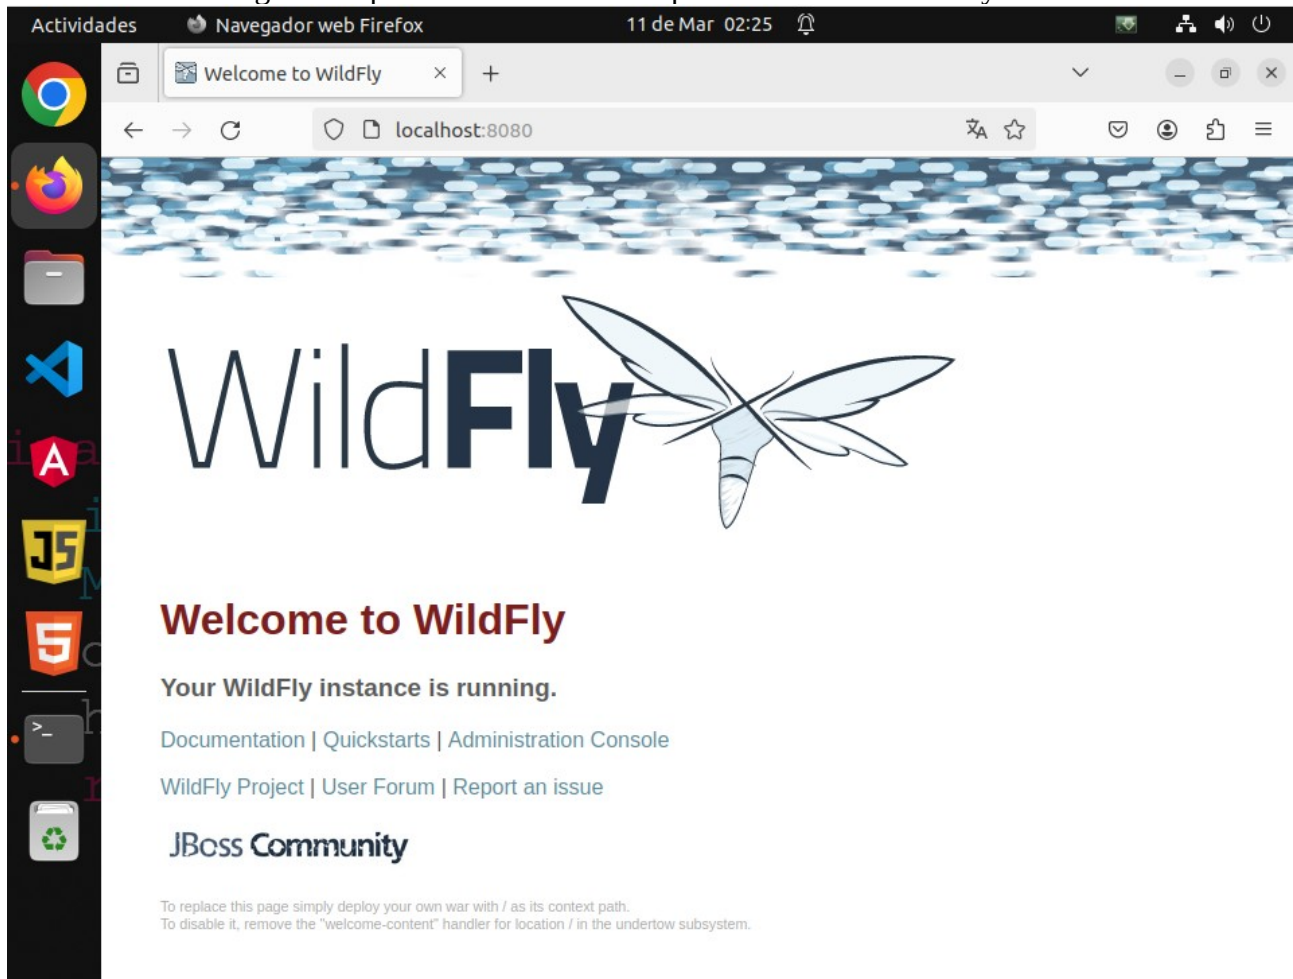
Actividades Navegador web Firefox 11 de Mar 02:25

Welcome to WildFly

localhost:8080

WildFly

Welcome to WildFly

Your WildFly instance is running.

Documentation | Quickstarts | Administration Console

WildFly Project | User Forum | Report an issue

JBoss Community

To replace this page simply deploy your own war with / as its context path.
To disable it, remove the "welcome-content" handler for location / in the undertow subsystem.